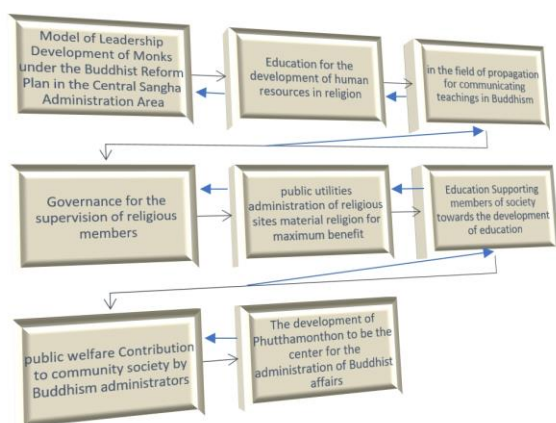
Model of Leadership Development of Monks under the Buddhist Reform Plan in the Central Sangha Administration Area

Education for the development of human resources in religion

in the field of propagation for communicating teachings in Buddhism

Governance for the supervision of religious members

public utilities administration of religious sites material religion for maximum benefit

Education Supporting members of society towards the development of education

public welfare Contribution to community society by Buddhism administrators

The development of Phutthamonthon to be the center for the administration of Buddhist affairs